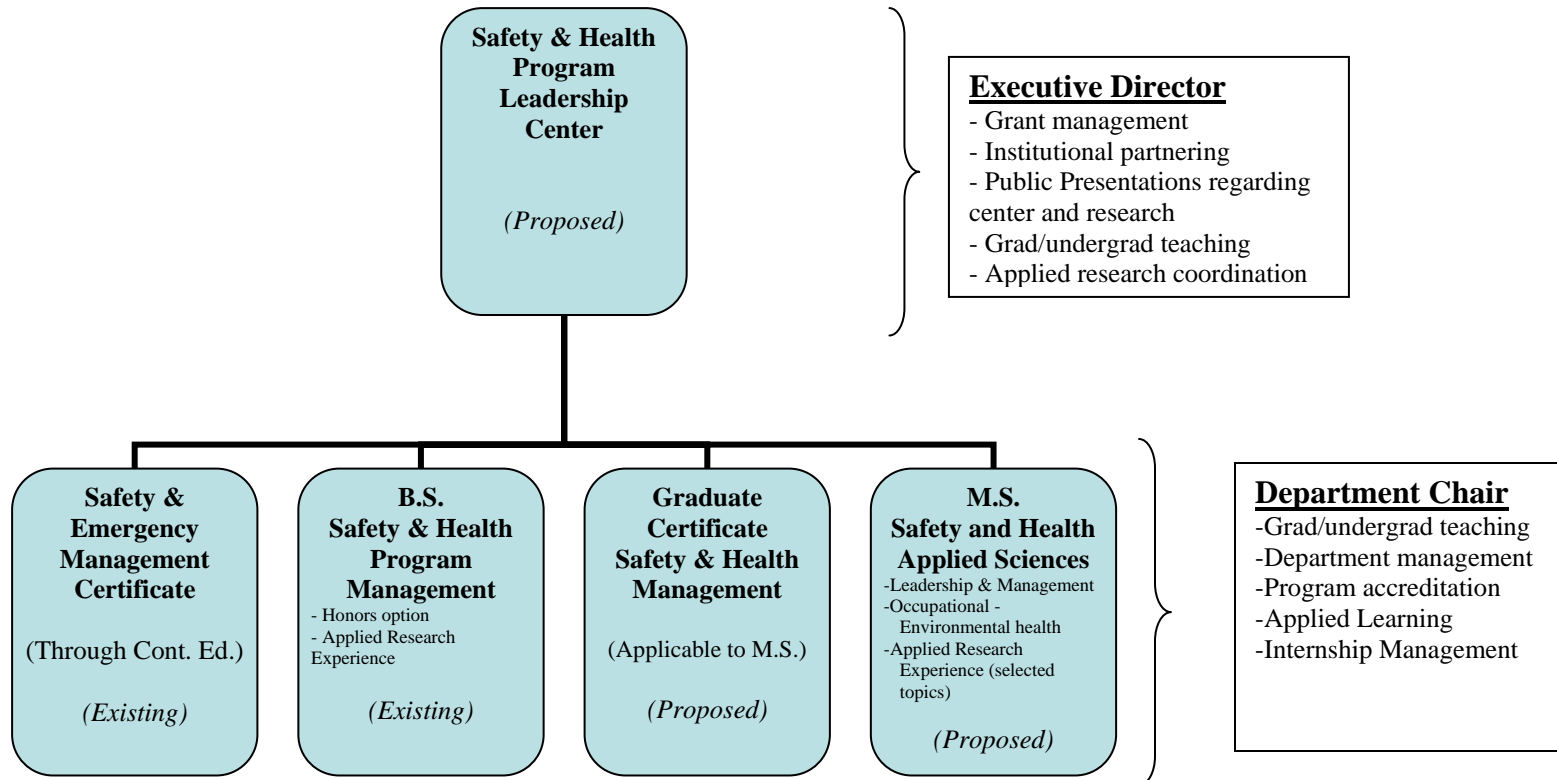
Safety & Health Program Leadership Center

(Proposed)

Executive Director
- Grant management
- Institutional partnering
- Public Presentations regarding center and research
- Grad/undergrad teaching
- Applied research coordination

Safety & Emergency Management Certificate

(Through Cont. Ed.)

(Existing)

B.S. Safety & Health Program Management
- Honors option
- Applied Research Experience

(Existing)

Graduate Certificate Safety & Health Management

(Applicable to M.S.)

(Proposed)

M.S. Safety and Health Applied Sciences
-Leadership & Management
-Occupational - Environmental health
-Applied Research Experience (selected topics)

(Proposed)

Department Chair
-Grad/undergrad teaching
-Department management
-Program accreditation
-Applied Learning
-Internship Management